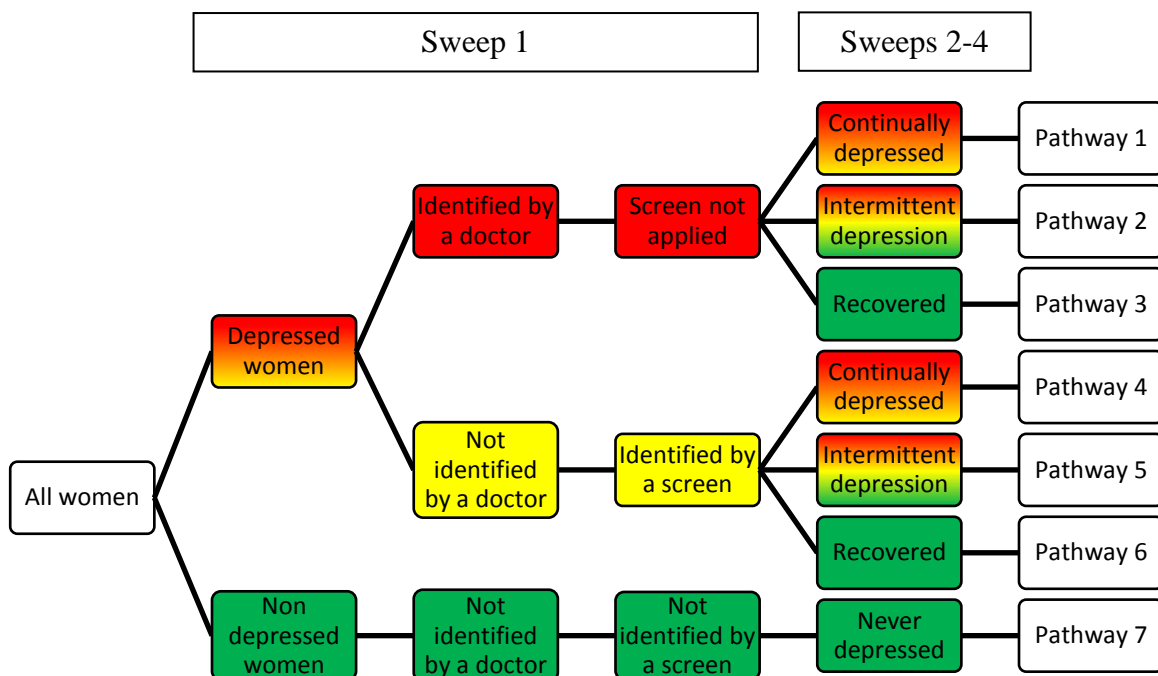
Sweep 1

Sweeps 2-4

All women

Depressed women

Identified by a doctor

Screen not applied

Continually depressed

Pathway 1

Intermittent depression

Pathway 2

Recovered

Pathway 3

Not identified by a doctor

Identified by a screen

Continually depressed

Pathway 4

Intermittent depression

Pathway 5

Recovered

Pathway 6

Non depressed women

Not identified by a doctor

Not identified by a screen

Never depressed

Pathway 7